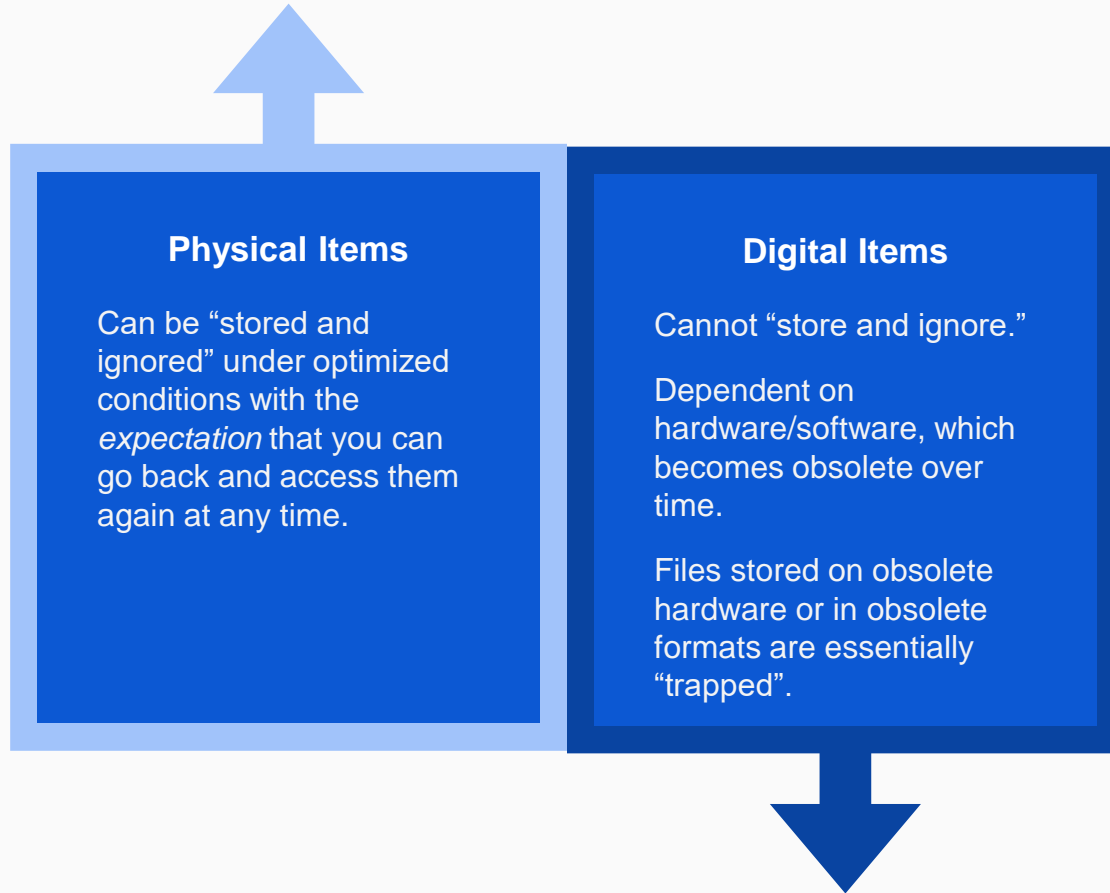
Physical Items

Can be “stored and ignored” under optimized conditions with the *expectation* that you can go back and access them again at any time.

Digital Items

Cannot “store and ignore.”

Dependent on hardware/software, which becomes obsolete over time.

Files stored on obsolete hardware or in obsolete formats are essentially “trapped”.